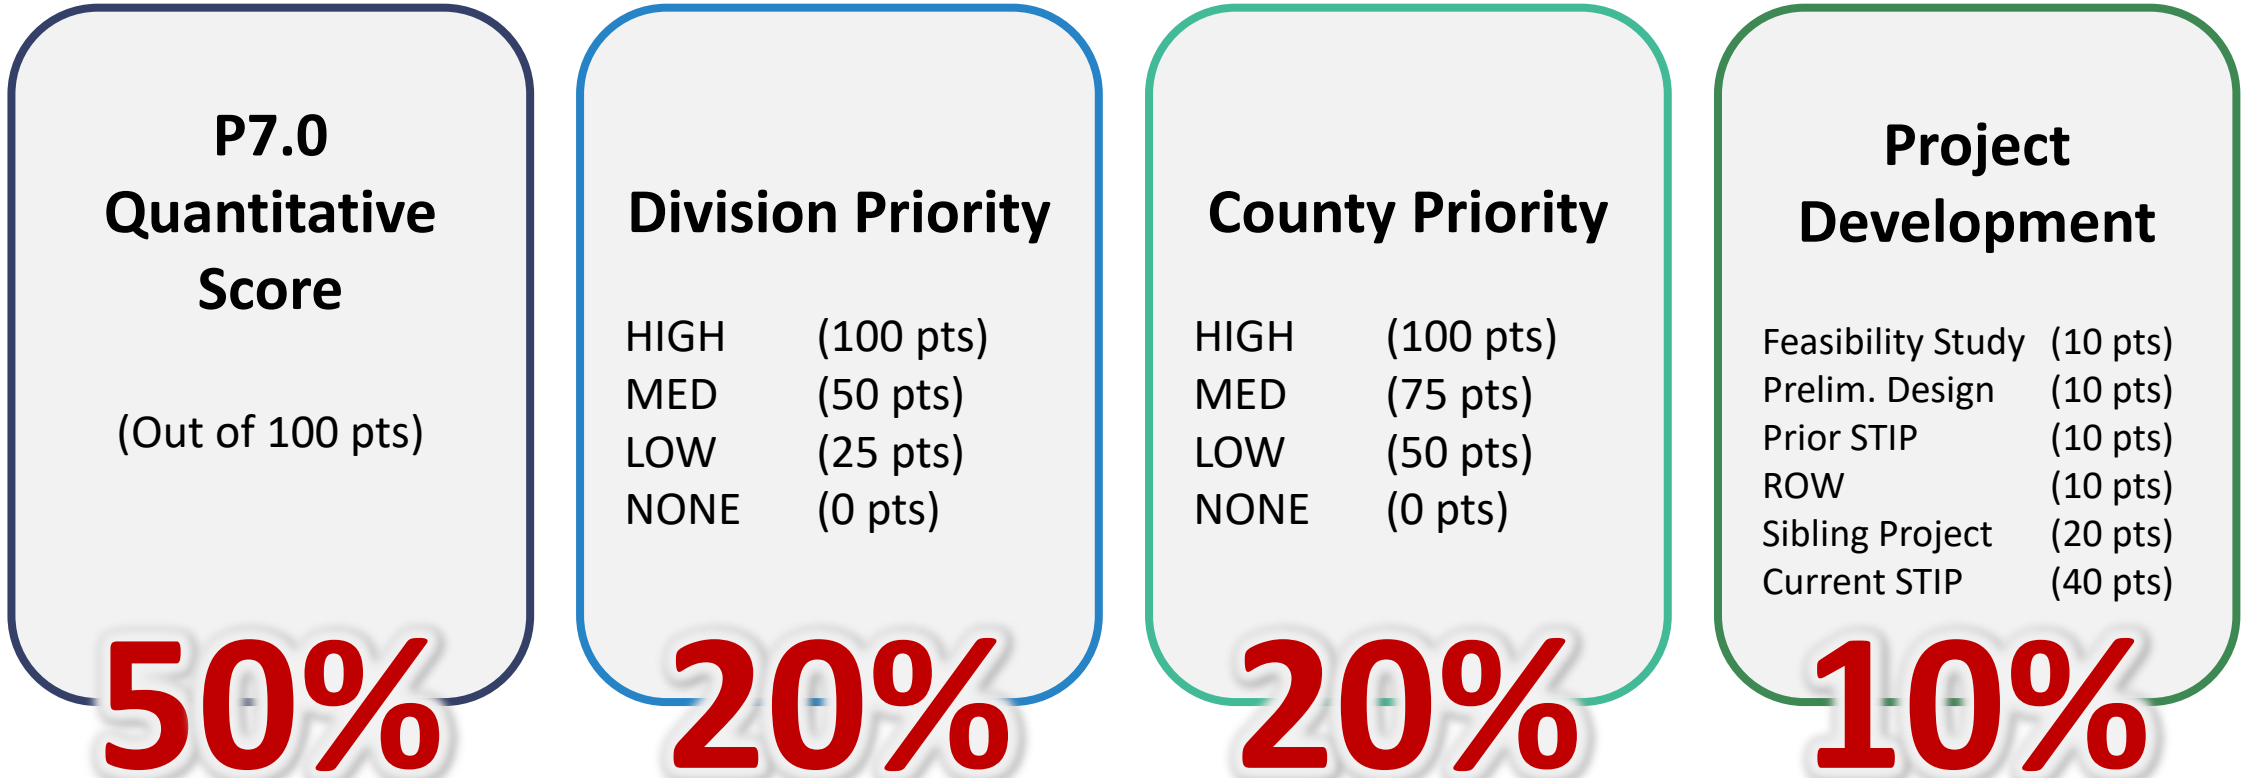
P7.0 Quantitative Score

(Out of 100 pts)

50%

Division Priority

| HIGH | (100 pts) |
|---|---|
| MED | (50 pts) |
| LOW | (25 pts) |
| NONE | (0 pts) |

20%

County Priority

| HIGH | (100 pts) |
|---|---|
| MED | (75 pts) |
| LOW | (50 pts) |
| NONE | (0 pts) |

20%

Project Development

| Feasibility Study | (10 pts) |
|---|---|
| Prelim. Design | (10 pts) |
| Prior STIP | (10 pts) |
| ROW | (10 pts) |
| Sibling Project | (20 pts) |
| Current STIP | (40 pts) |

10%